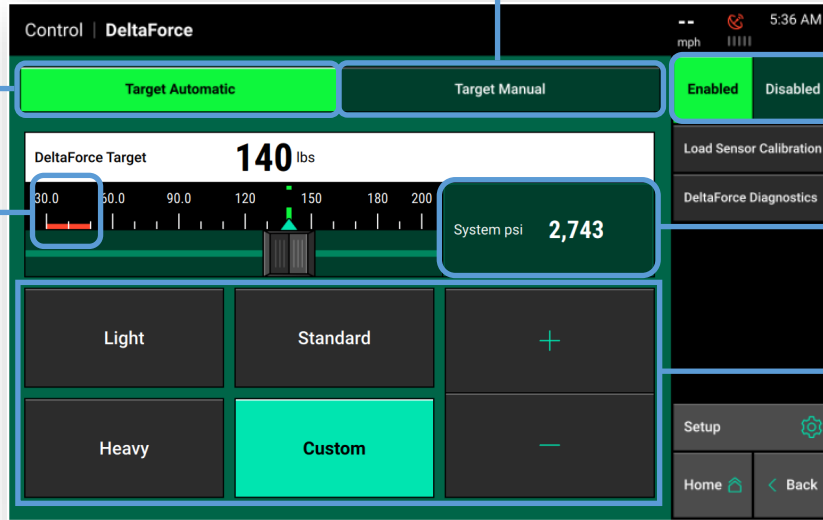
Control | DeltaForce

--
mph

5:36 AM

Target Automatic

Target Manual

Enabled

Disabled

DeltaForce Target

140 lbs

Load Sensor Calibration

30.0 60.0 90.0 120 150 180 200

System psi 2,743

DeltaForce Diagnostics

Light

Standard

+

Heavy

Custom

−

Setup

Home

Back